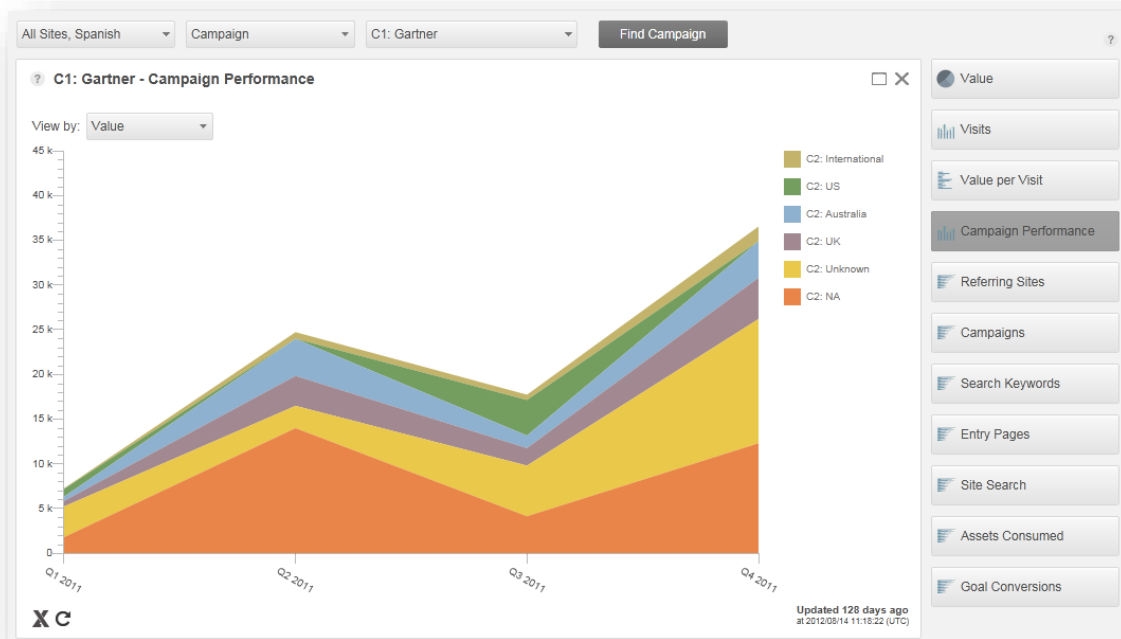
All Sites, Spanish
Campaign
C1: Gartner
Find Campaign
?

? C1: Gartner - Campaign Performance

View by: Value

45 k
40 k
35 k
30 k
25 k
20 k
15 k
10 k
5 k
0

Q1 2011
Q2 2011
Q3 2011
Q4 2011

C2: International
C2: US
C2: Australia
C2: UK
C2: Unknown
C2: NA

Updated 128 days ago
at 2012/08/14 11:18:22 (UTC)

Value
Visits
Value per Visit
Campaign Performance
Referring Sites
Campaigns
Search Keywords
Entry Pages
Site Search
Assets Consumed
Goal Conversions